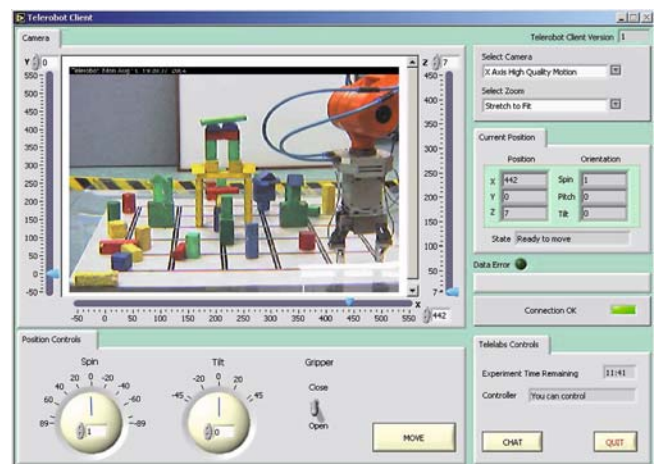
Telerobot Client

Camera

Telerobot Client Version 1

Y 0
550
500
450
400
350
300
250
200
150
100
50
0
-50

"Telerobot" Mon Aug 5 19:06:27 2014

Z 7
450
400
350
300
250
200
150
100
50
7

X
-50 0 50 100 150 200 250 300 350 400 450 500 550 442

Select Camera
X Axis High Quality Motion
Select Zoom
Stretch to Fit

Current Position
Position
Orientation
X 442
Spin 1
Y 0
Pitch 0
Z 7
Tilt 0
State Ready to move

Data Error

Connection OK

Position Controls

Spin
-20 0 20
40 -40
60 -60
89 -89
1

Tilt
-20 0 20
-45 45
0

Gripper
Close
Open

MOVE

Telelabs Controls

Experiment Time Remaining 11:41
Controller You can control

CHAT
QUIT